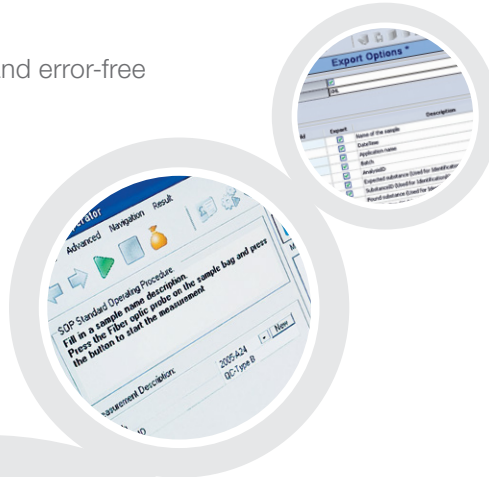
nd error-free

Export Options *

Export

Description

Name of the sample

DateTime

Application name

Batch

AnalysisID

Expected substance (Used for Identification)

SubstanceID (Used for Identification)

Found substance (Used for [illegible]

erator

Advanced Navigation Result

SOP Standard Operating Procedure

Fill in a sample name description.

Press the Fiber optic probe on the sample bag and press the button to start the measurement

easurement Description:

2005-A24

QC-Type B

New